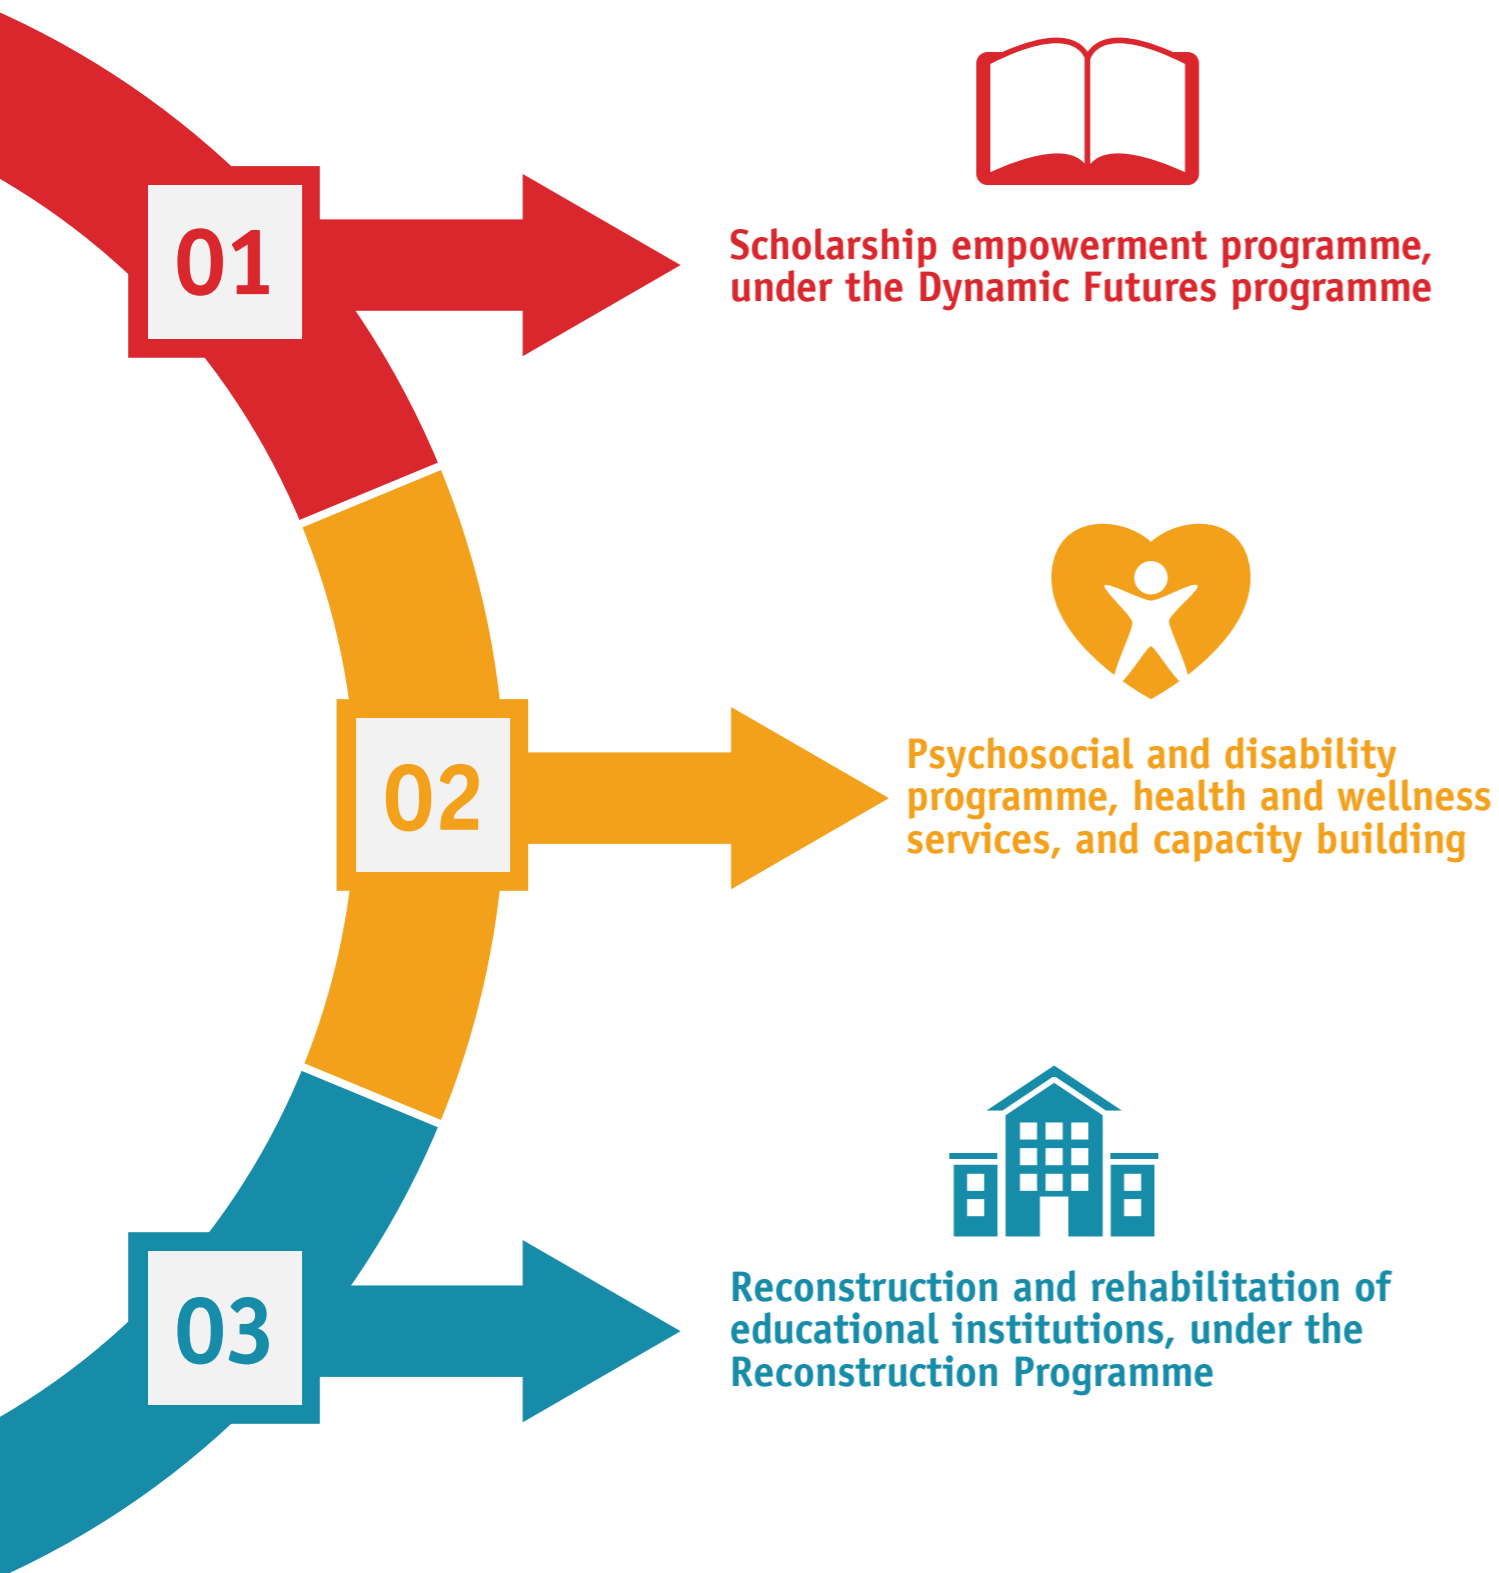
01

Scholarship empowerment programme, under the Dynamic Futures programme

02

Psychosocial and disability programme, health and wellness services, and capacity building

03

Reconstruction and rehabilitation of educational institutions, under the Reconstruction Programme